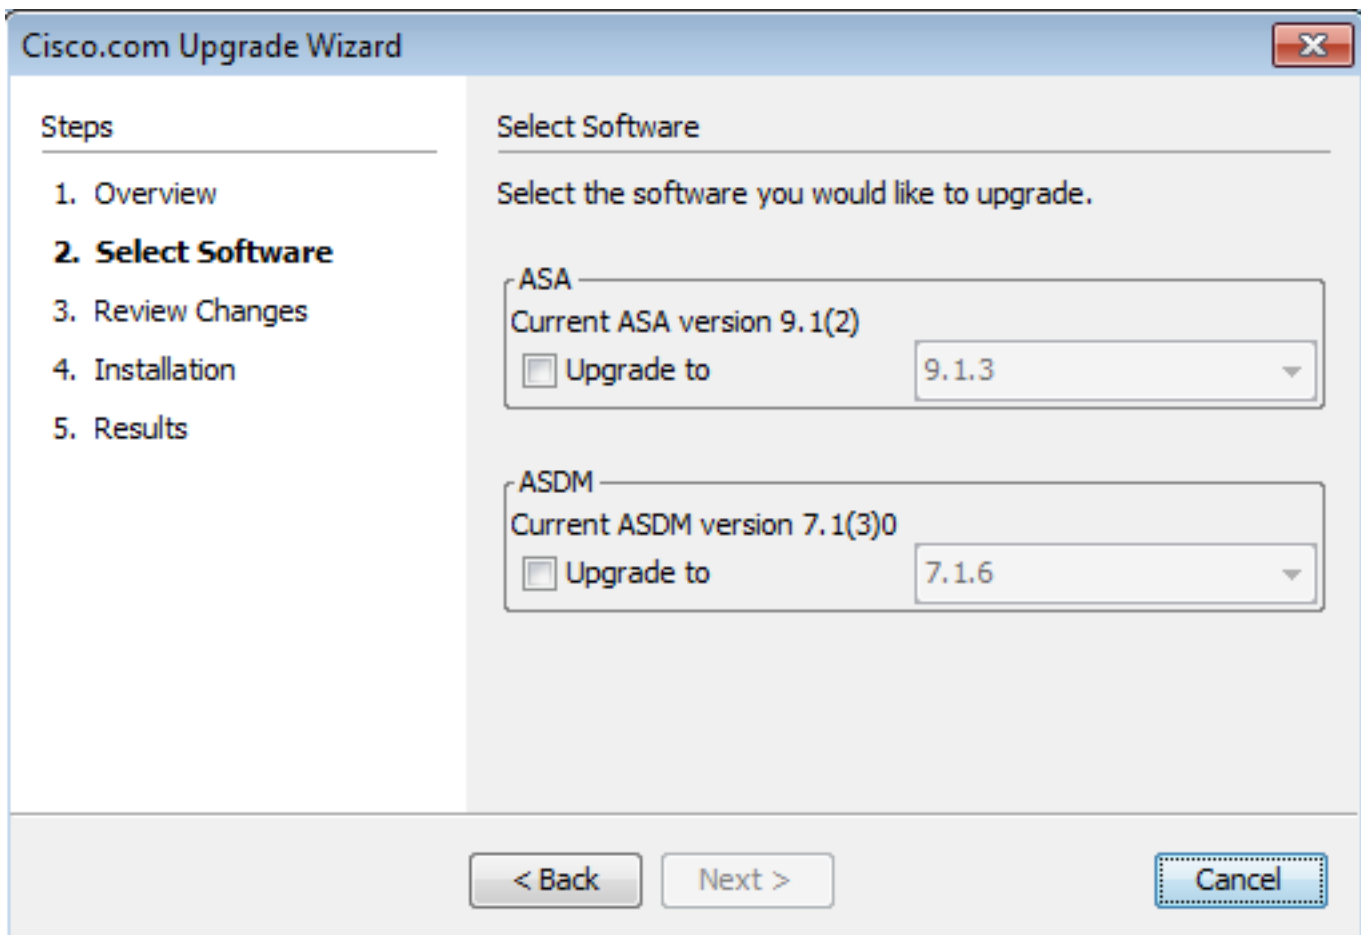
Cisco.com Upgrade Wizard

Steps

1. Overview
2. Select Software
3. Review Changes
4. Installation
5. Results

Select Software

Select the software you would like to upgrade.

ASA
Current ASA version 9.1(2)
Upgrade to 9.1.3

ASDM
Current ASDM version 7.1(3)0
Upgrade to 7.1.6

< Back
Next >
Cancel